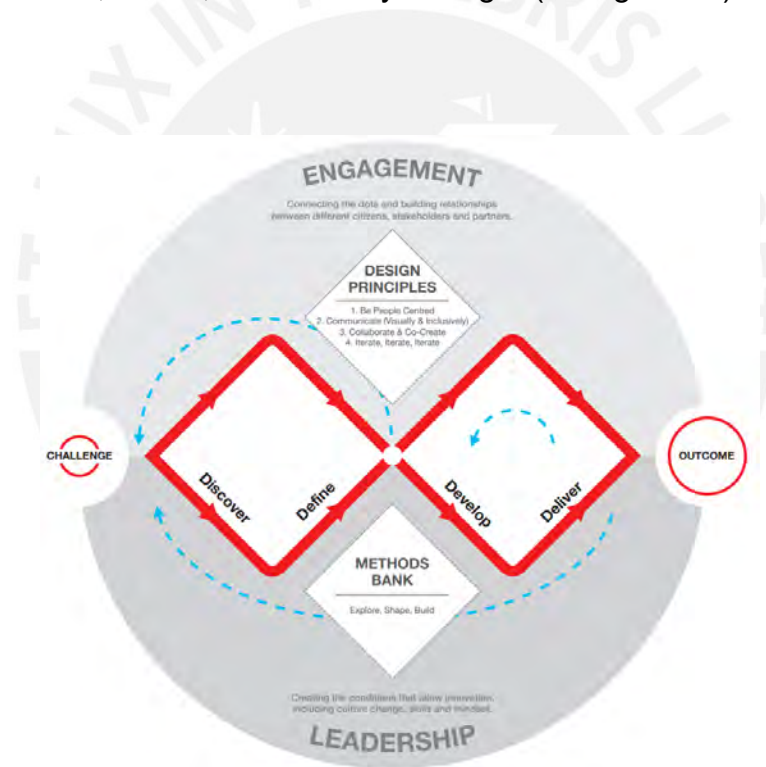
ENGAGEMENT

Connecting the dots and building relationships between different citizens, stakeholders and partners.

DESIGN PRINCIPLES

1. Be People Centred
2. Communicate (Visually & Inclusively)
3. Collaborate & Co-Create
4. Iterate, Iterate, Iterate

CHALLENGE

Discover

Define

Develop

Deliver

OUTCOME

METHODS BANK

Explore, Shape, Build

Creating the conditions that allow innovation, including culture change, skills and mindset.

LEADERSHIP